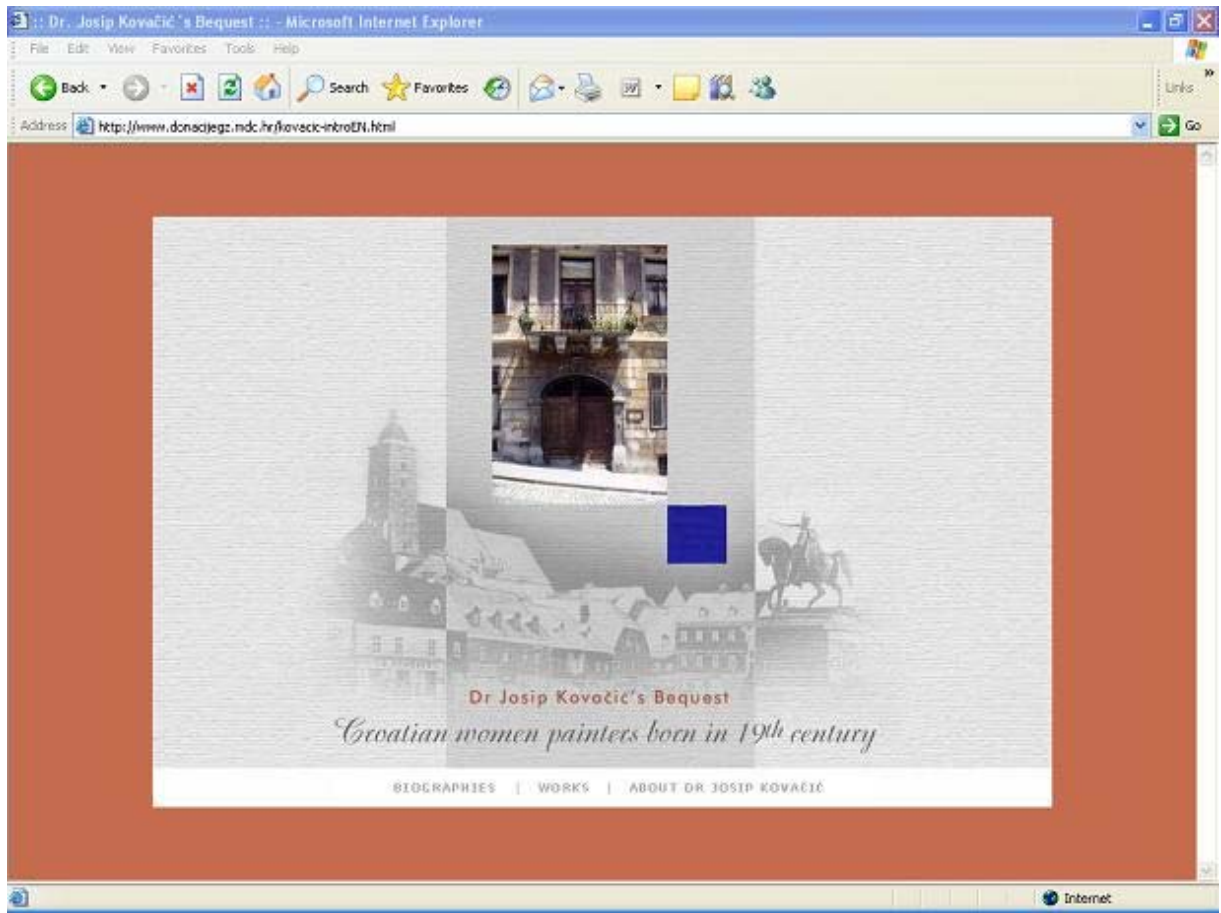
:: Dr. Josip Kovačić 's Bequest :: - Microsoft Internet Explorer

File Edit View Favorites Tools Help

Back Search Favorites

Links

Address http://www.donacijegz.mdc.hr/kovacic-introEN.html

Go

Dr Josip Kovačić's Bequest

Croatian women painters born in 19th century

BIOGRAPHIES | WORKS | ABOUT DR JOSIP KOVAČIĆ

Internet